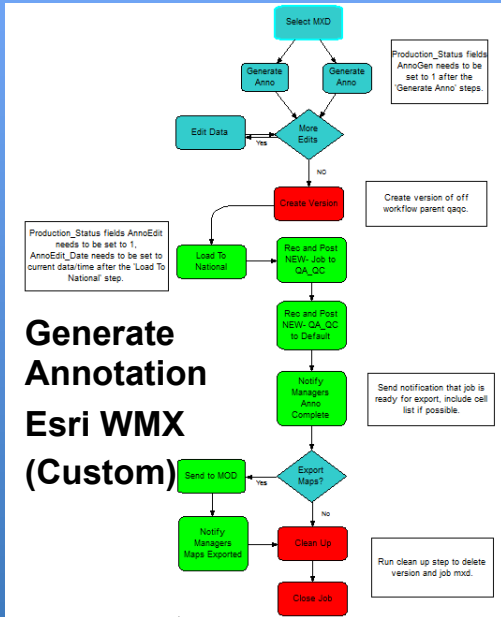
Select MXD

Production_Status fields AnnoGen needs to be set to 1 after the 'Generate Anno' steps.

Generate Anno

Generate Anno

Edit Data

Yes

More Edits

NO

Create Version

Create version of off workflow parent qaqc.

Production_Status fields AnnoEdit needs to be set to 1, AnnoEdit_Date needs to be set to current data/time after the 'Load To National' step.

Load To National

Rec and Post NEW- Job to QA_QC

Generate Annotation Esri WMX (Custom)

Rec and Post NEW- QA_QC to Default

Notify Managers Anno Complete

Send notification that job is ready for export, include cell list if possible.

Send to MOD

Yes

Export Maps?

No

Notify Managers Maps Exported

Clean Up

Run clean up step to delete version and job mxd.

Close Job